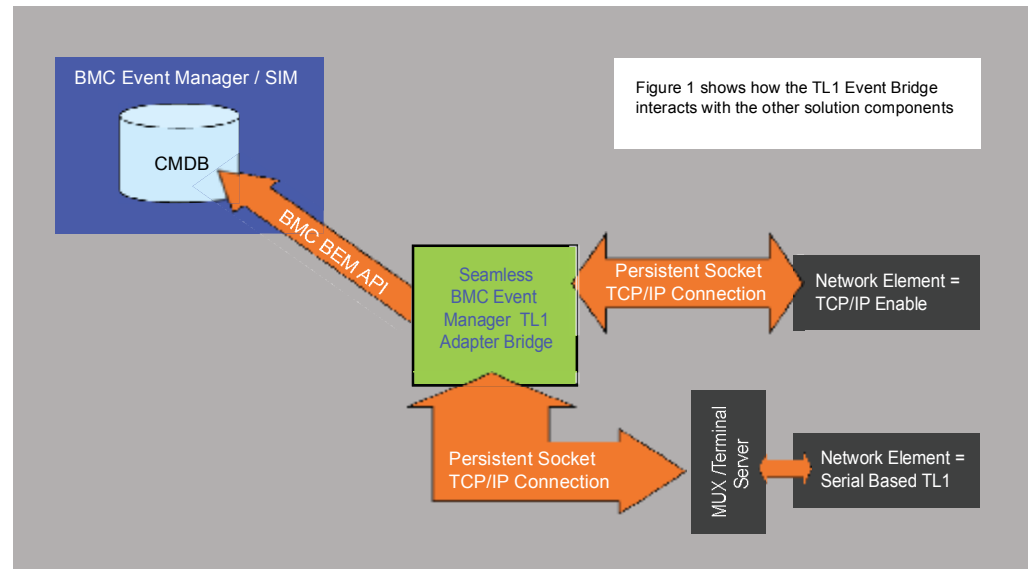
BMC Event Manager / SIM

CMDB

Figure 1 shows how the TL1 Event Bridge interacts with the other solution components

BMC BEM API

Seamless BMC Event Manager TL1 Adapter Bridge

Persistent Socket TCP/IP Connection

Network Element = TCP/IP Enable

MUX /Terminal Server

Persistent Socket TCP/IP Connection

Network Element = Serial Based TL1